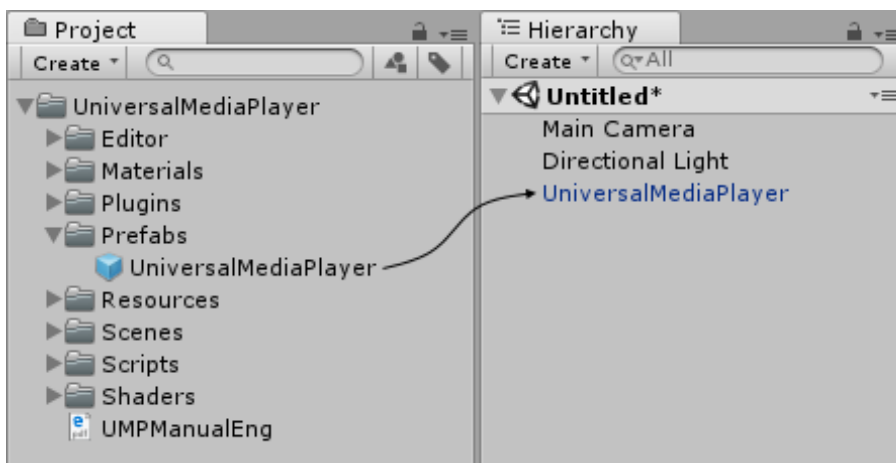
Project

Create

UniversalMediaPlayer
Editor
Materials
Plugins
Prefabs
UniversalMediaPlayer
Resources
Scenes
Scripts
Shaders
UMPManualEng

Hierarchy

Create

Q▾All

Untitled*
Main Camera
Directional Light
UniversalMediaPlayer